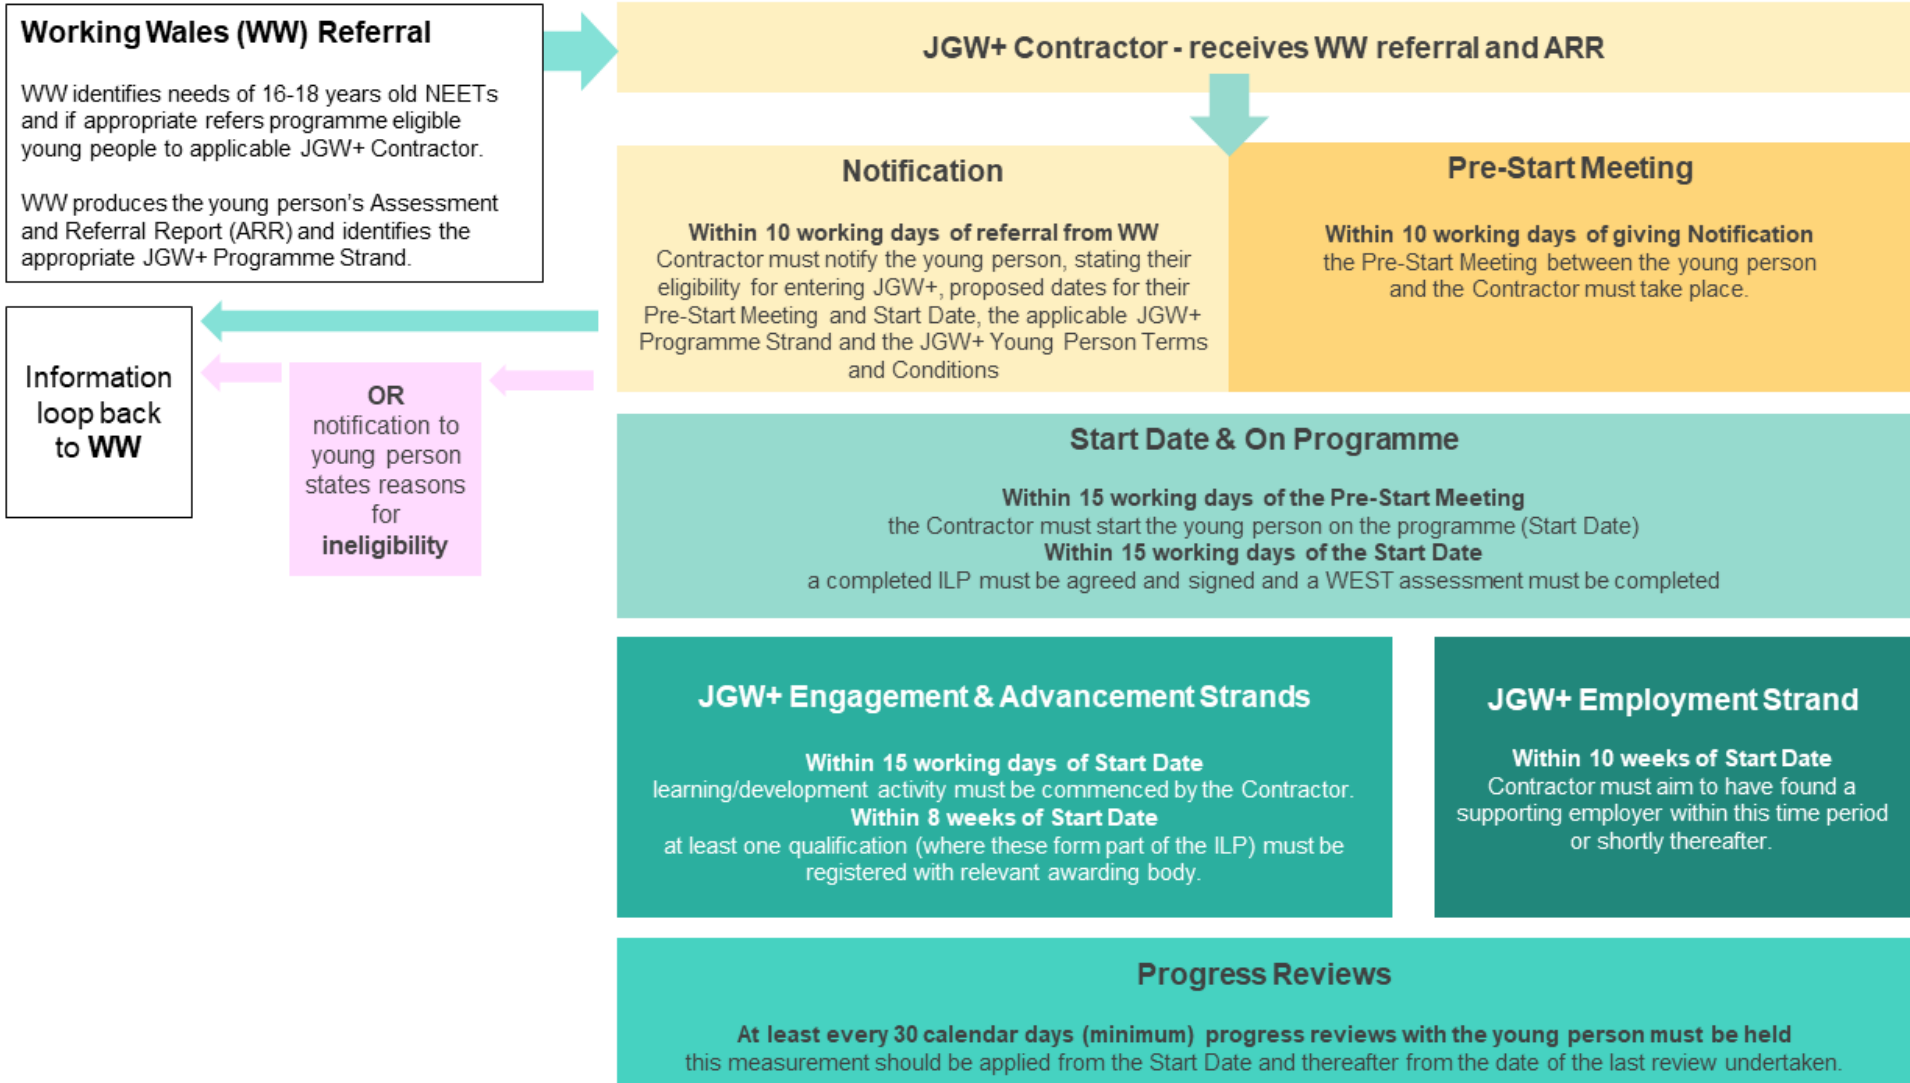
Working Wales (WW) Referral

WW identifies needs of 16-18 years old NEETs and if appropriate refers programme eligible young people to applicable JGW+ Contractor.

WW produces the young person's Assessment and Referral Report (ARR) and identifies the appropriate JGW+ Programme Strand.

JGW+ Contractor - receives WW referral and ARR

Notification

Within 10 working days of referral from WW
Contractor must notify the young person, stating their eligibility for entering JGW+, proposed dates for their Pre-Start Meeting and Start Date, the applicable JGW+ Programme Strand and the JGW+ Young Person Terms and Conditions

Pre-Start Meeting

Within 10 working days of giving Notification
the Pre-Start Meeting between the young person and the Contractor must take place.

Information loop back to WW

OR notification to young person states reasons for ineligibility

Start Date & On Programme

Within 15 working days of the Pre-Start Meeting
the Contractor must start the young person on the programme (Start Date)
Within 15 working days of the Start Date
a completed ILP must be agreed and signed and a WEST assessment must be completed

JGW+ Engagement & Advancement Strands

Within 15 working days of Start Date
learning/development activity must be commenced by the Contractor.
Within 8 weeks of Start Date
at least one qualification (where these form part of the ILP) must be registered with relevant awarding body.

JGW+ Employment Strand

Within 10 weeks of Start Date
Contractor must aim to have found a supporting employer within this time period or shortly thereafter.

Progress Reviews

At least every 30 calendar days (minimum) progress reviews with the young person must be held
this measurement should be applied from the Start Date and thereafter from the date of the last review undertaken.